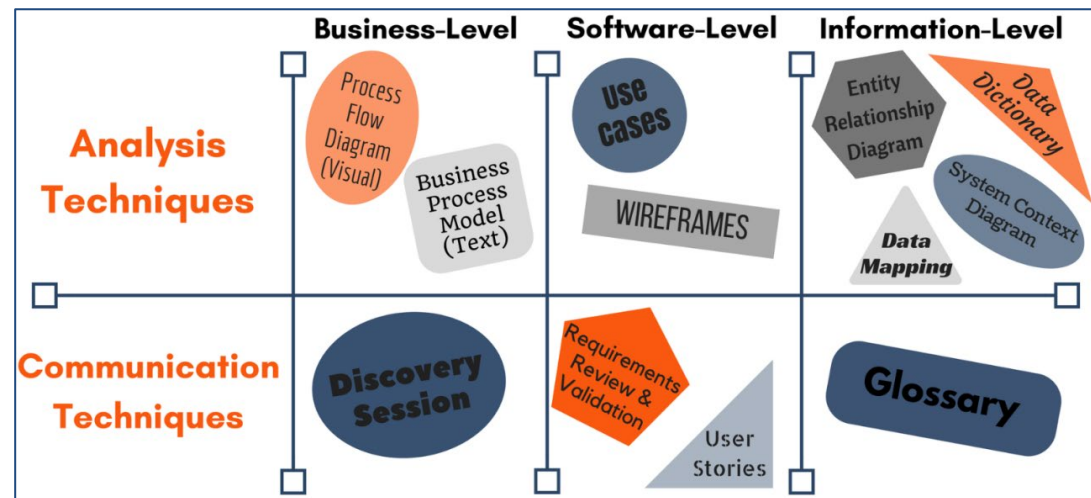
Business-Level

Software-Level

Information-Level

Analysis Techniques

Process Flow Diagram (Visual)

Business Process Model (Text)

Use cases

WIREFRAMES

Entity Relationship Diagram

Data Dictionary

System Context Diagram

Data Mapping

Communication Techniques

Discovery Session

Requirements Review & Validation

User Stories

Glossary